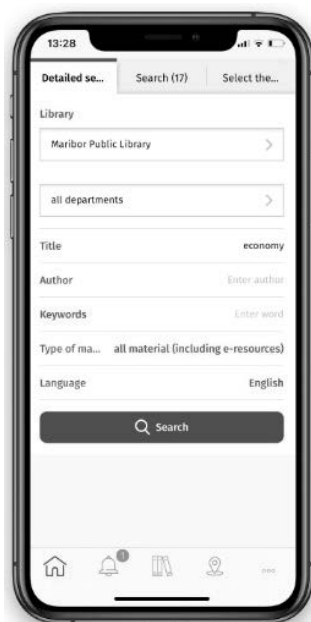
13:28

Detailed se... Search (17) Select the...

Library

Maribor Public Library

all departments

Title economy

Author Enter author

Keywords Enter word

Type of ma... all material (including e-resources)

Language English

Search

1